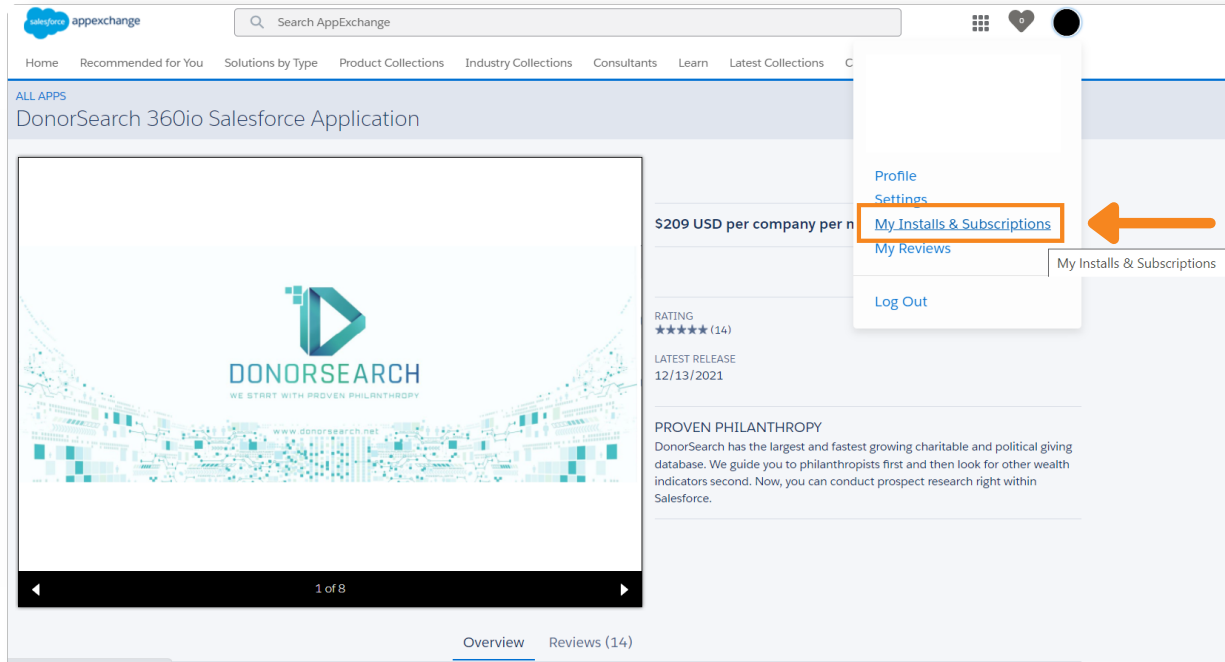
salesforce appexchange

Search AppExchange

0

Home Recommended for You Solutions by Type Product Collections Industry Collections Consultants Learn Latest Collections C

ALL APPS
DonorSearch 360io Salesforce Application

DONORSEARCH
WE START WITH PROVEN PHILANTHROPY
www.donorsearch.net

1 of 8

Profile
Settings
My Installs & Subscriptions
My Reviews
Log Out

My Installs & Subscriptions

$209 USD per company per m

RATING
★★★★★ (14)

LATEST RELEASE
12/13/2021

PROVEN PHILANTHROPY
DonorSearch has the largest and fastest growing charitable and political giving database. We guide you to philanthropists first and then look for other wealth indicators second. Now, you can conduct prospect research right within Salesforce.

Overview Reviews (14)